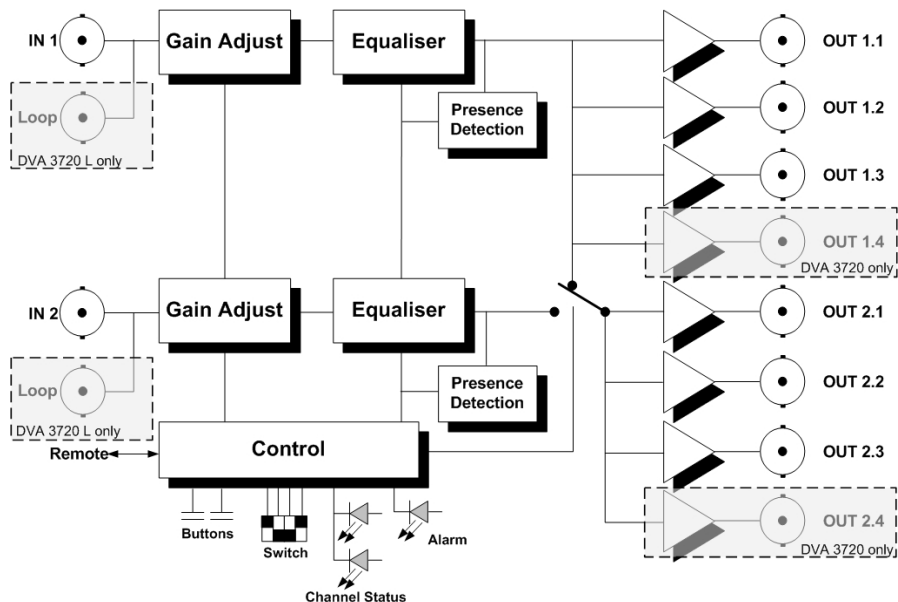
IN 1
Gain Adjust
Equaliser
Loop
DVA 3720 L only
Presence Detection
OUT 1.1
OUT 1.2
OUT 1.3
OUT 1.4
DVA 3720 only
IN 2
Gain Adjust
Equaliser
OUT 2.1
Loop
DVA 3720 L only
Presence Detection
OUT 2.2
OUT 2.3
Remote
Control
OUT 2.4
DVA 3720 only
Buttons
Switch
Alarm
Channel Status